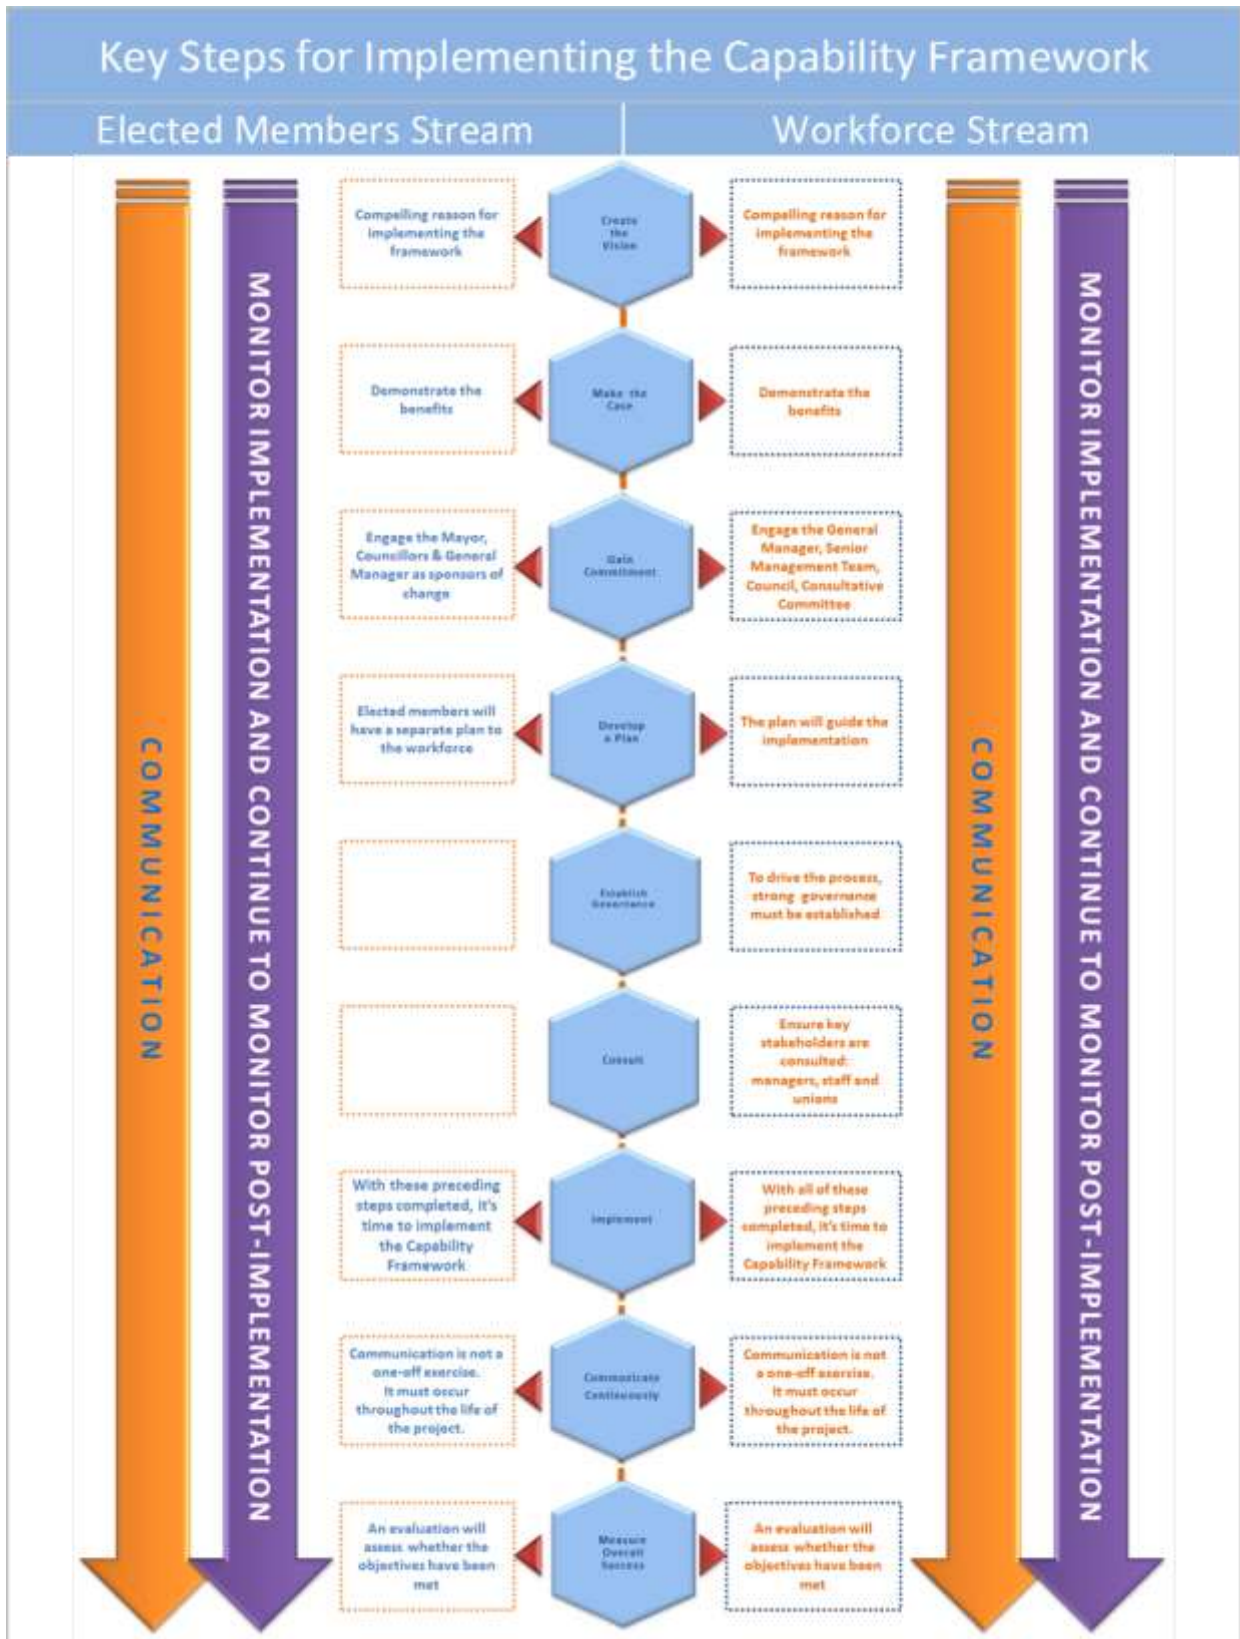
Key Steps for Implementing the Capability Framework

Elected Members Stream

Workforce Stream

COMMUNICATION

MONITOR IMPLEMENTATION AND CONTINUE TO MONITOR POST-IMPLEMENTATION

Compelling reason for implementing the framework

Create the Vision

Compelling reason for implementing the framework

Demonstrate the benefits

Make the Case

Demonstrate the benefits

Engage the Mayor, Councillors & General Manager as sponsors of change

Gain Commitment

Engage the General Manager, Senior Management Team, Council, Consultative Committee

Elected members will have a separate plan to the workforce

Develop a Plan

The plan will guide the implementation

Establish Governance

To drive the process, strong governance must be established

Consult

Ensure key stakeholders are consulted: managers, staff and unions

With these preceding steps completed, it's time to implement the Capability Framework

Implement

With all of these preceding steps completed, it's time to implement the Capability Framework

Communication is not a one-off exercise. It must occur throughout the life of the project.

Communicate Continuously

Communication is not a one-off exercise. It must occur throughout the life of the project.

An evaluation will assess whether the objectives have been met

Measure Overall Success

An evaluation will assess whether the objectives have been met

COMMUNICATION

MONITOR IMPLEMENTATION AND CONTINUE TO MONITOR POST-IMPLEMENTATION